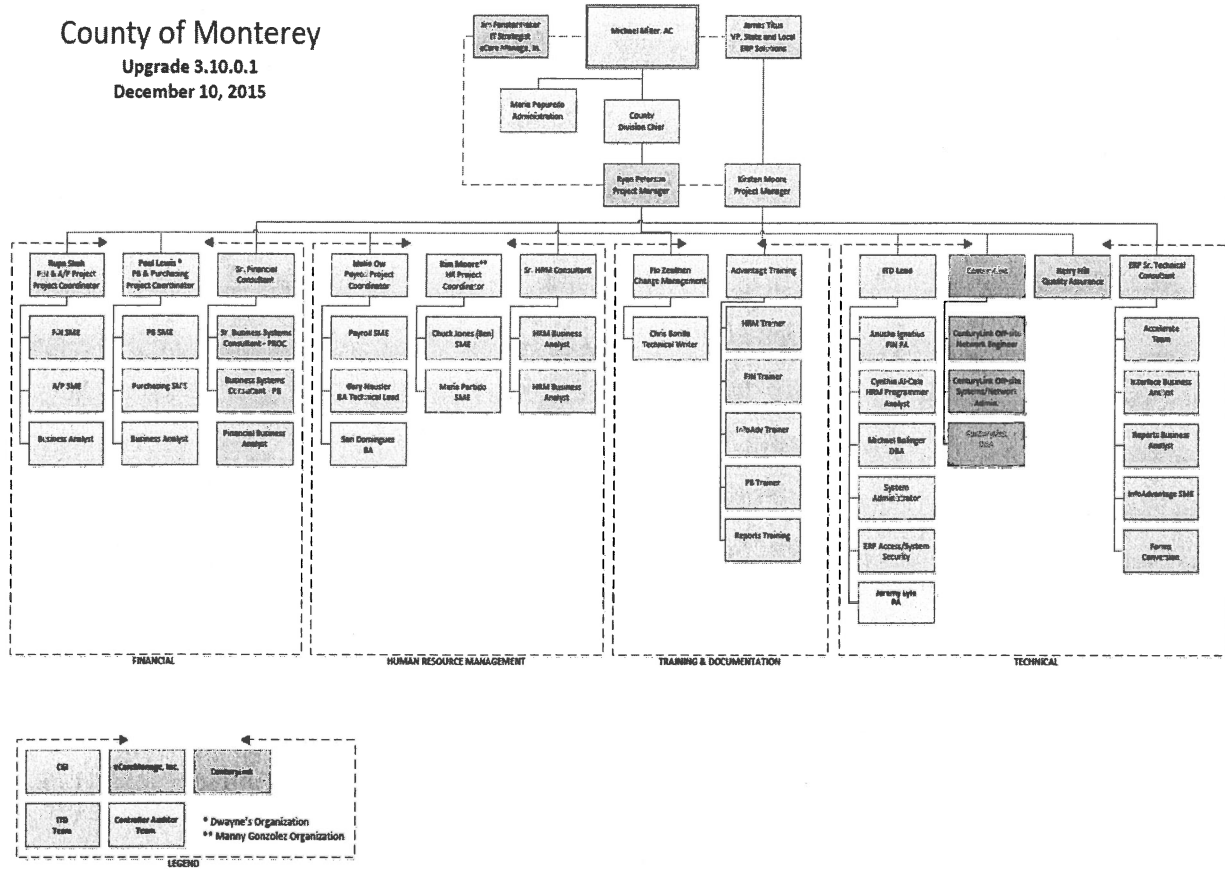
County of Monterey
Upgrade 3.10.0.1
December 10, 2015

Jim Fenstermaker
IT Strategist
eCore Manage, In.

Michael Miller, AC

James Titus
VP, State and Local ERP Solutions

Maria Popurelo
Administration

County
Division Chief

Ryan Peterson
Project Manager

Kirsten Moore
Project Manager

Rupa Shah
FIN & A/P Project
Project Coordinator

Paul Lewis *
PB & Purchasing
Project Coordinator

Sr. Financial Consultant

FIN SME

PB SME

Sr. Business Systems Consultant - PROC

A/P SME

Purchasing SME

Business Systems Consultant - PB

Business Analyst

Business Analyst

Financial Business Analyst

FINANCIAL

Melie Ow
Payroll Project Coordinator

Kim Moore**
HR Project Coordinator

Sr. HRM Consultant

Payroll SME

Chuck Jones (Ben) SME

HRM Business Analyst

Gary Heusler
BA Technical Lead

Maria Partido
SME

HRM Business Analyst

San Dominguez
BA

HUMAN RESOURCE MANAGEMENT

Flo Zeelhen
Change Management

Advantage Training

Chris Bonilla
Technical Writer

HRM Trainer

FIN Trainer

InfoAdv Trainer

PB Trainer

Reports Training

TRAINING & DOCUMENTATION

ITD Lead

CenturyLink

Barry Hill
Quality Assurance

ERP Sr. Technical Consultant

Anusha Ignatius
FIN FA

CenturyLink Off-site Network Engineer

Accelerate Team

Cynthia Al-Cala
HRM Programmer Analyst

CenturyLink Off-site Systems/Network Admin

Interface Business Analyst

Michael Bolinger
DBA

CenturyLink
DBA

Reports Business Analyst

System Administrator

InfoAdvantage SME

ERP Access/System Security

Forms Conversion

Jeremy Lyle
PA

TECHNICAL

CGI

eCoreManage, Inc.

Centurylink

ITD Team

Controller Auditor Team

* Dwayne's Organization
** Manny Gonzolez Organization

LEGEND